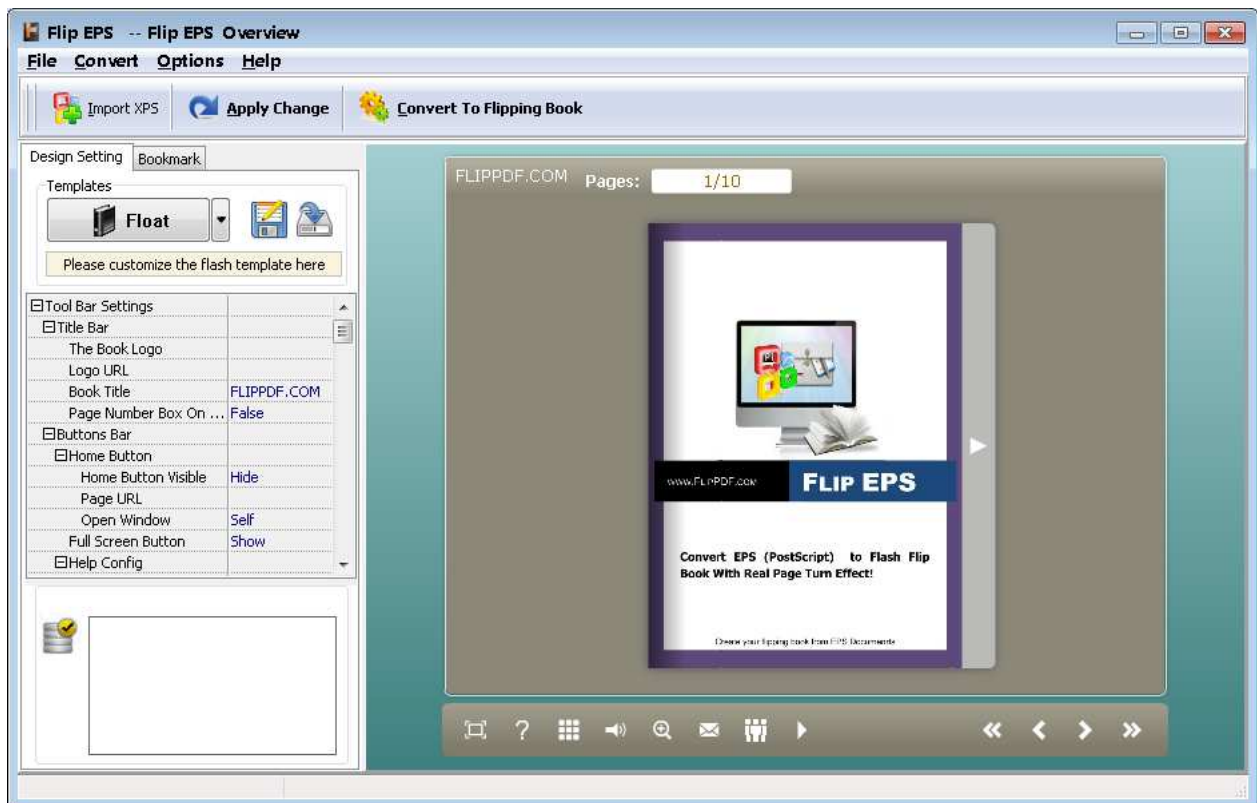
Flip EPS -- Flip EPS Overview

File Convert Options Help

Import XPS Apply Change Convert To Flipping Book

Design Setting Bookmark

Templates

Float

Please customize the flash template here

| | |
|---|---|
| ⊟Tool Bar Settings | |
| ⊟Title Bar | |
| The Book Logo | |
| Logo URL | |
| Book Title | FLIPPDF.COM |
| Page Number Box On ... | False |
| ⊟Buttons Bar | |
| ⊟Home Button | |
| Home Button Visible | Hide |
| Page URL | |
| Open Window | Self |
| Full Screen Button | Show |
| ⊟Help Config | |

FLIPPDF.COM Pages: 1/10

www.FLIPPDF.com FLIP EPS

Convert EPS (PostScript) to Flash Flip Book With Real Page Turn Effect!

Create your flipping book from EPS Documents